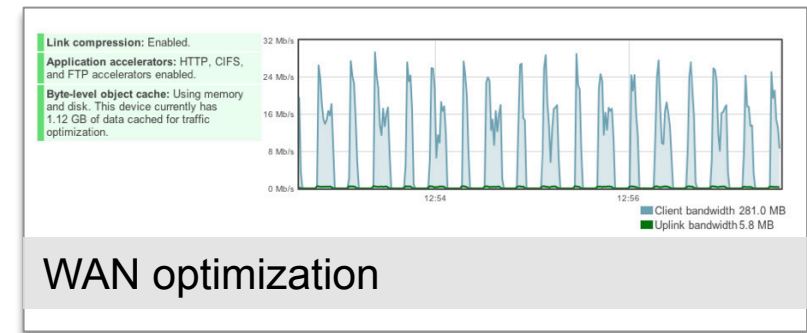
**Link compression:** Enabled.

**Application accelerators:** HTTP, CIFS, and FTP accelerators enabled.

**Byte-level object cache:** Using memory and disk. This device currently has 1.12 GB of data cached for traffic optimization.

32 Mb/s
24 Mb/s
16 Mb/s
8 Mb/s
0 Mb/s
12:54
12:56

Client bandwidth 281.0 MB
Uplink bandwidth 5.8 MB

WAN optimization